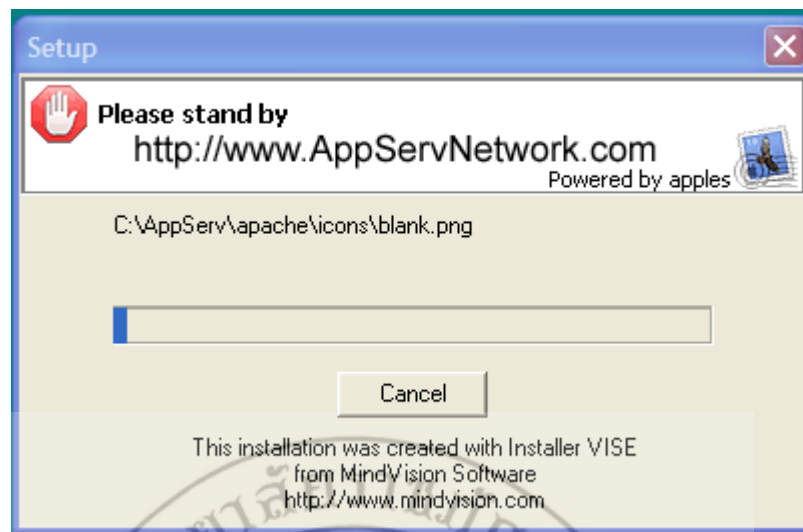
Setup

Please stand by
http://www.AppServNetwork.com
Powered by apples

C:\AppServ\apache\icons\blank.png

Cancel

This installation was created with Installer VISE
from MindVision Software
http://www.mindvision.com